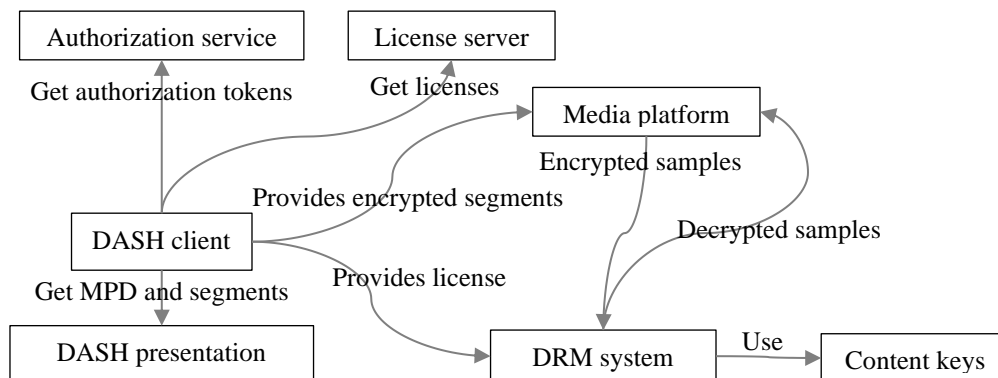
Authorization service

License server

Get authorization tokens

Get licenses

Media platform

Encrypted samples

Provides encrypted segments

DASH client

Decrypted samples

Provides license

Get MPD and segments

DASH presentation

DRM system

Use

Content keys